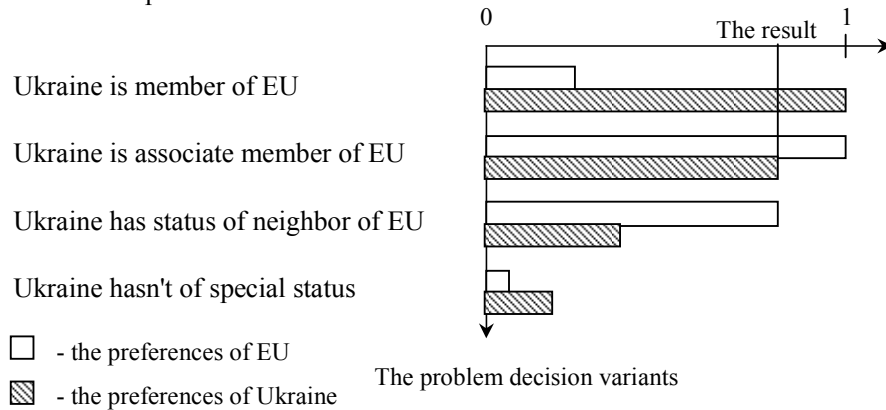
0

The result

1

Ukraine is member of EU

Ukraine is associate member of EU

Ukraine has status of neighbor of EU

Ukraine hasn't of special status

- the preferences of EU

- the preferences of Ukraine

The problem decision variants